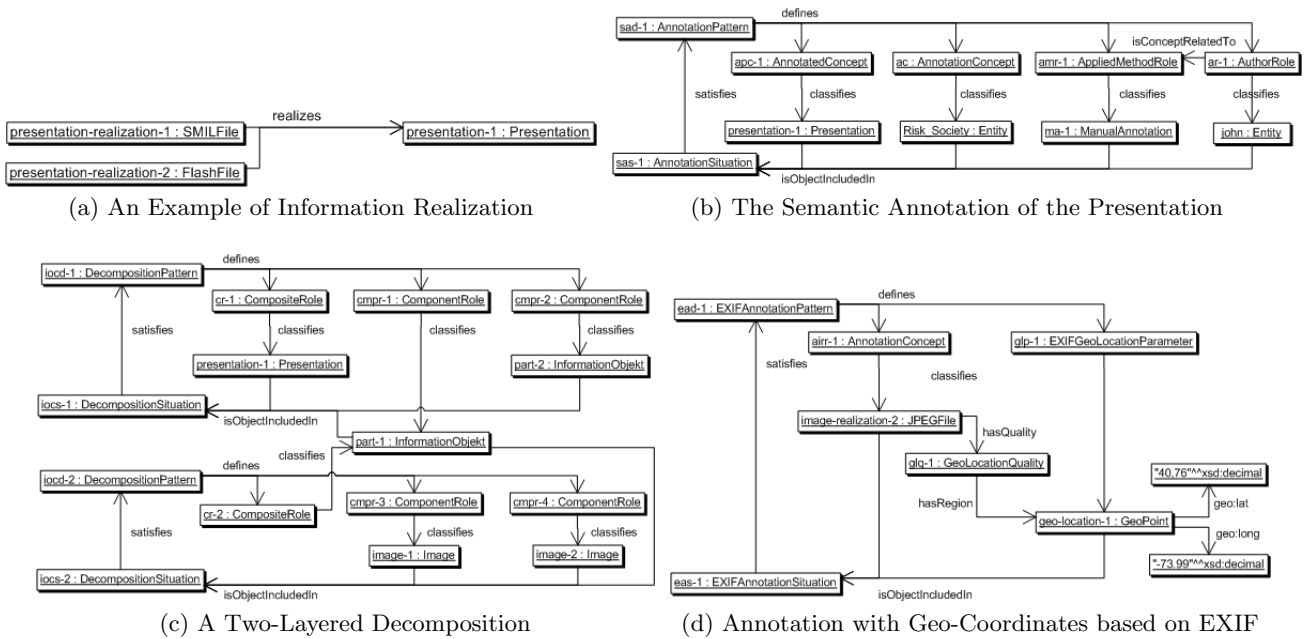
presentation-realization-1 : SMILFile

realizes

presentation-1 : Presentation

presentation-realization-2 : FlashFile

(a) An Example of Information Realization

defines

sad-1 : AnnotationPattern

isConceptRelatedTo

apc-1 : AnnotatedConcept

ac : AnnotationConcept

amr-1 : AppliedMethodRole

ar-1 : AuthorRole

satisfies

classifies

classifies

classifies

classifies

presentation-1 : Presentation

Risk_Society : Entity

ma-1 : ManualAnnotation

john : Entity

sas-1 : AnnotationSituation

isObjectIncludedIn

(b) The Semantic Annotation of the Presentation

defines

iocd-1 : DecompositionPattern

cr-1 : CompositeRole

cmpr-1 : ComponentRole

cmpr-2 : ComponentRole

satisfies

classifies

classifies

classifies

presentation-1 : Presentation

part-2 : InformationObjekt

iocs-1 : DecompositionSituation

isObjectIncludedIn

classifies

part-1 : InformationObjekt

defines

iocd-2 : DecompositionPattern

cmpr-3 : ComponentRole

cmpr-4 : ComponentRole

cr-2 : CompositeRole

satisfies

classifies

classifies

image-1 : Image

image-2 : Image

iocs-2 : DecompositionSituation

isObjectIncludedIn

(c) A Two-Layered Decomposition

defines

ead-1 : EXIFAnnotationPattern

airr-1 : AnnotationConcept

glp-1 : EXIFGeoLocationParameter

satisfies

classifies

image-realization-2 : JPEGFile

hasQuality

glq-1 : GeoLocationQuality

"40.76"^^xsd:decimal

geo:lat

hasRegion

geo-location-1 : GeoPoint

geo:long

"-73.99"^^xsd:decimal

eas-1 : EXIFAnnotationSituation

isObjectIncludedIn

(d) Annotation with Geo-Coordinates based on EXIF